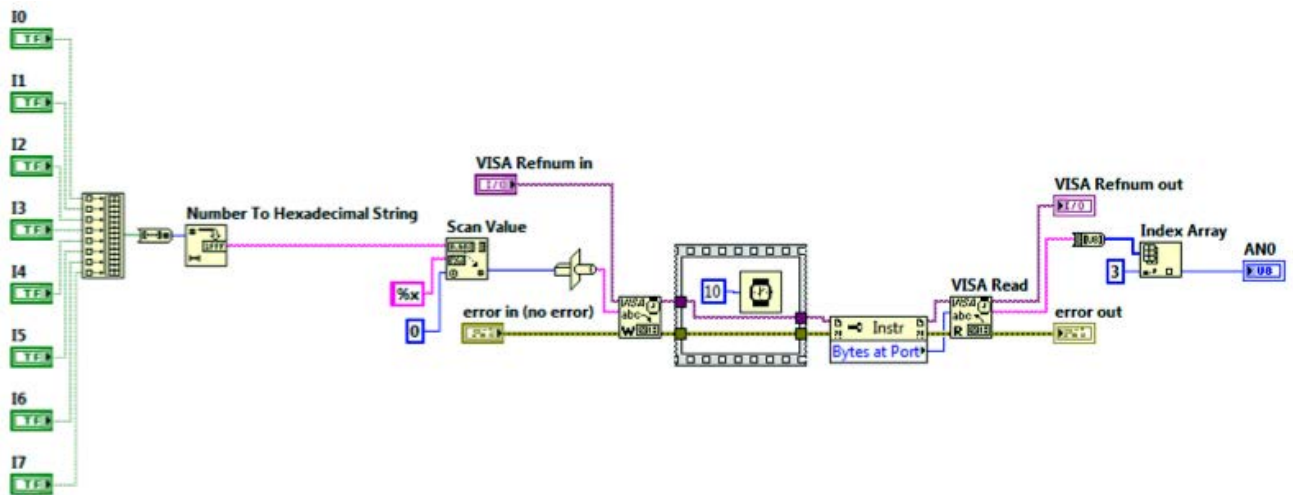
I0
TF

I1
TF

I2
TF

I3
TF

I4
TF

I5
TF

I6
TF

I7
TF

Number To Hexadecimal String

VISA Refnum in

Scan Value

%x

0

error in (no error)

10

Instr

Bytes at Port

VISA Read

VISA Refnum out

Index Array

3

AN0
U8

error out